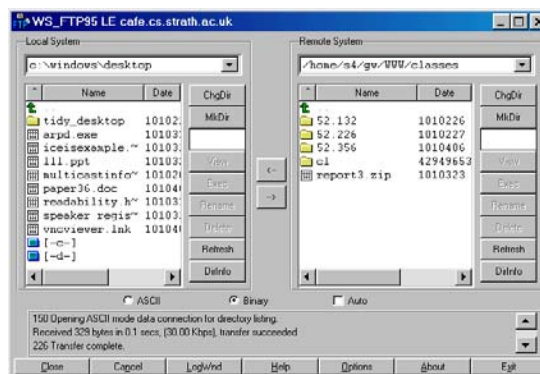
WS_FTP95 LE cafe.cs.strath.ac.uk

Local System

c:\windows\desktop

| Name | Date |
|---|---|
| .. | |
| tidy_desktop | 101021 |
| arpd.exe | 101032 |
| icelsexample.~ | 101032 |
| 111.ppt | 101032 |
| multicastinfo~ | 101020 |
| paper36.doc | 101040 |
| readability.h~ | 101031 |
| speaker_regis~ | 101031 |
| vncviewer.lnk | 101040 |
| [-c-] | |
| [-d-] | |

ChgDir
MkDir
View
Exec
Rename
Delete
Refresh
DirInfo

<-
->

Remote System

/home/s4/gw/WWW/classes

| Name | Date |
|---|---|
| .. | |
| 52.132 | 1010226 |
| 52.226 | 1010227 |
| 52.356 | 1010406 |
| cl | 42949653 |
| report3.zip | 1010323 |

ChgDir
MkDir
View
Exec
Rename
Delete
Refresh
DirInfo

ASCII
Binary
Auto

150 Opening ASCII mode data connection for directory listing.
Received 329 bytes in 0.1 secs, (30.00 Kbps), transfer succeeded
226 Transfer complete.

Close
Cancel
LogWnd
Help
Options
About
Exit